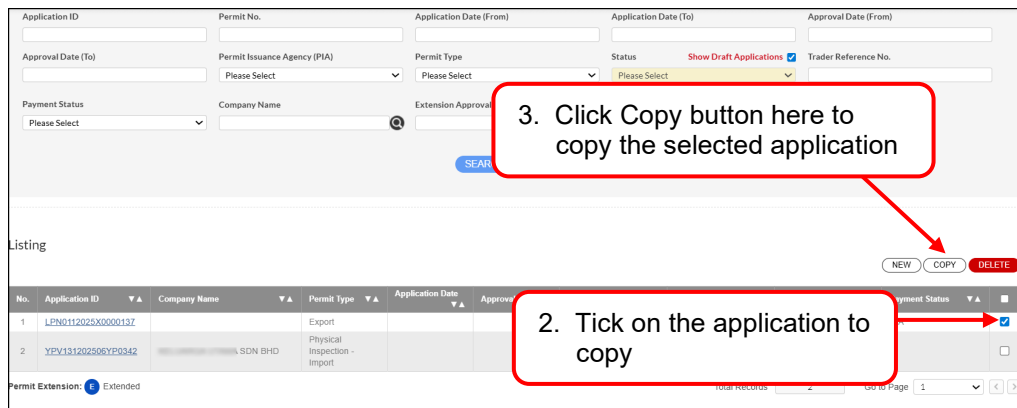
Application ID

Permit No.

Application Date (From)

Application Date (To)

Approval Date (From)

Approval Date (To)

Permit Issuance Agency (PIA)

Please Select

Permit Type

Please Select

Status

Show Draft Applications

Please Select

Trader Reference No.

Payment Status

Please Select

Company Name

Extension Approval

SEAR

3. Click Copy button here to copy the selected application

Listing

NEW

COPY

DELETE

| No. | Application ID | Company Name | Permit Type | Application Date | Approva | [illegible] | ment Status | |
|---|---|---|---|---|---|---|---|---|
| 1 | LPN0112025X0000137 | | Export | | | | | ☑ |
| 2 | YPV131202506YP0342 | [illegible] SDN BHD | Physical Inspection - Import | | | | | ☐ |

2. Tick on the application to copy

Permit Extension: E Extended

Total Records 2

Go to Page 1